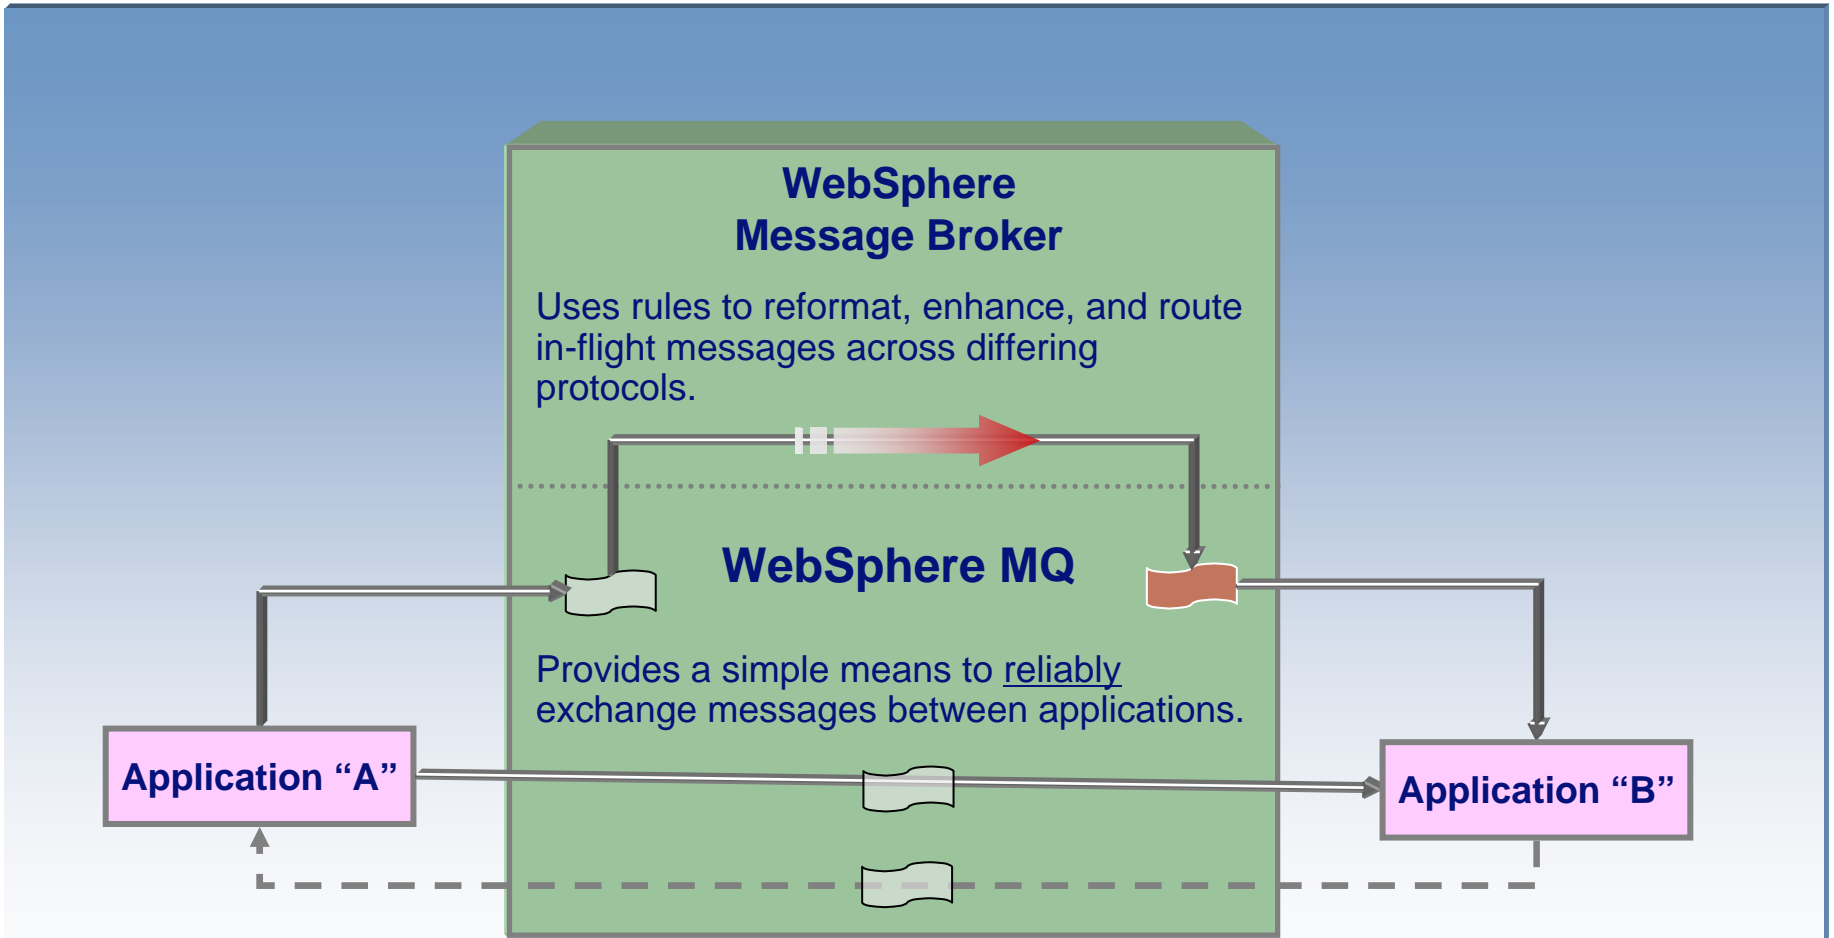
WebSphere
Message Broker

Uses rules to reformat, enhance, and route in-flight messages across differing protocols.

WebSphere MQ

Provides a simple means to reliably exchange messages between applications.

Application “A”

Application “B”